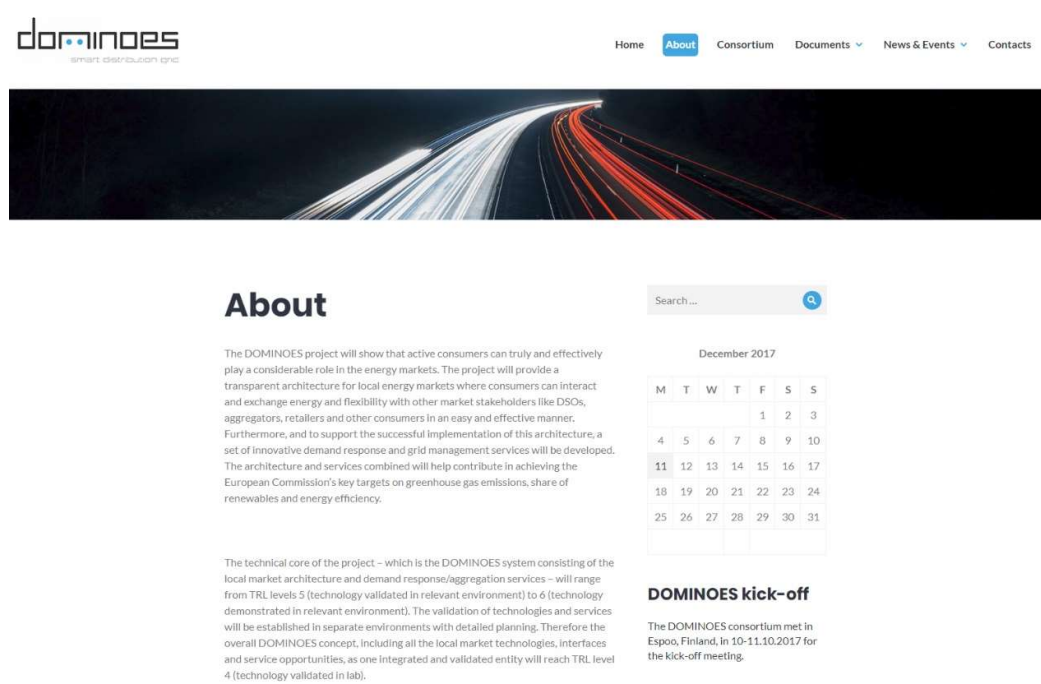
dominoes
smart distribution grid

Home About Consortium Documents News & Events Contacts

About

The DOMINOES project will show that active consumers can truly and effectively play a considerable role in the energy markets. The project will provide a transparent architecture for local energy markets where consumers can interact and exchange energy and flexibility with other market stakeholders like DSOs, aggregators, retailers and other consumers in an easy and effective manner. Furthermore, and to support the successful implementation of this architecture, a set of innovative demand response and grid management services will be developed. The architecture and services combined will help contribute in achieving the European Commission's key targets on greenhouse gas emissions, share of renewables and energy efficiency.

The technical core of the project – which is the DOMINOES system consisting of the local market architecture and demand response/aggregation services – will range from TRL levels 5 (technology validated in relevant environment) to 6 (technology demonstrated in relevant environment). The validation of technologies and services will be established in separate environments with detailed planning. Therefore the overall DOMINOES concept, including all the local market technologies, interfaces and service opportunities, as one integrated and validated entity will reach TRL level 4 (technology validated in lab).

Search ...

December 2017

| M | T | W | T | F | S | S |
|---|---|---|---|---|---|---|
| | | | | 1 | 2 | 3 |
| 4 | 5 | 6 | 7 | 8 | 9 | 10 |
| 11 | 12 | 13 | 14 | 15 | 16 | 17 |
| 18 | 19 | 20 | 21 | 22 | 23 | 24 |
| 25 | 26 | 27 | 28 | 29 | 30 | 31 |

DOMINOES kick-off

The DOMINOES consortium met in Espoo, Finland, in 10-11.10.2017 for the kick-off meeting.